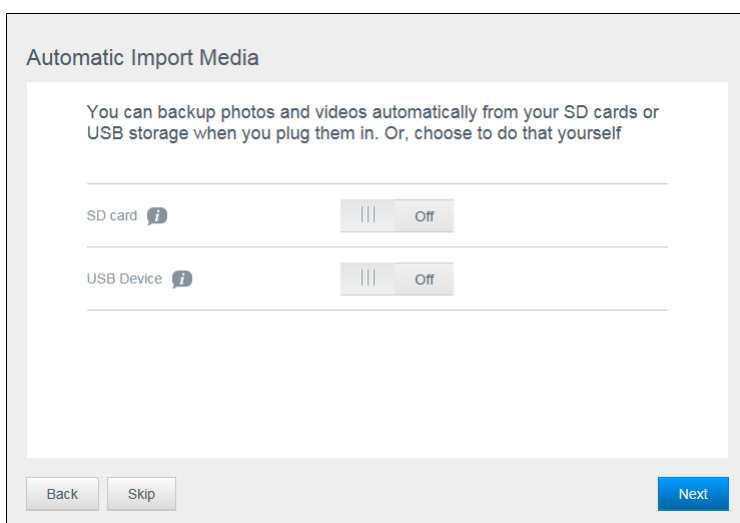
Automatic Import Media

You can backup photos and videos automatically from your SD cards or USB storage when you plug them in. Or, choose to do that yourself

SD card i Off

USB Device i Off

Back Skip Next